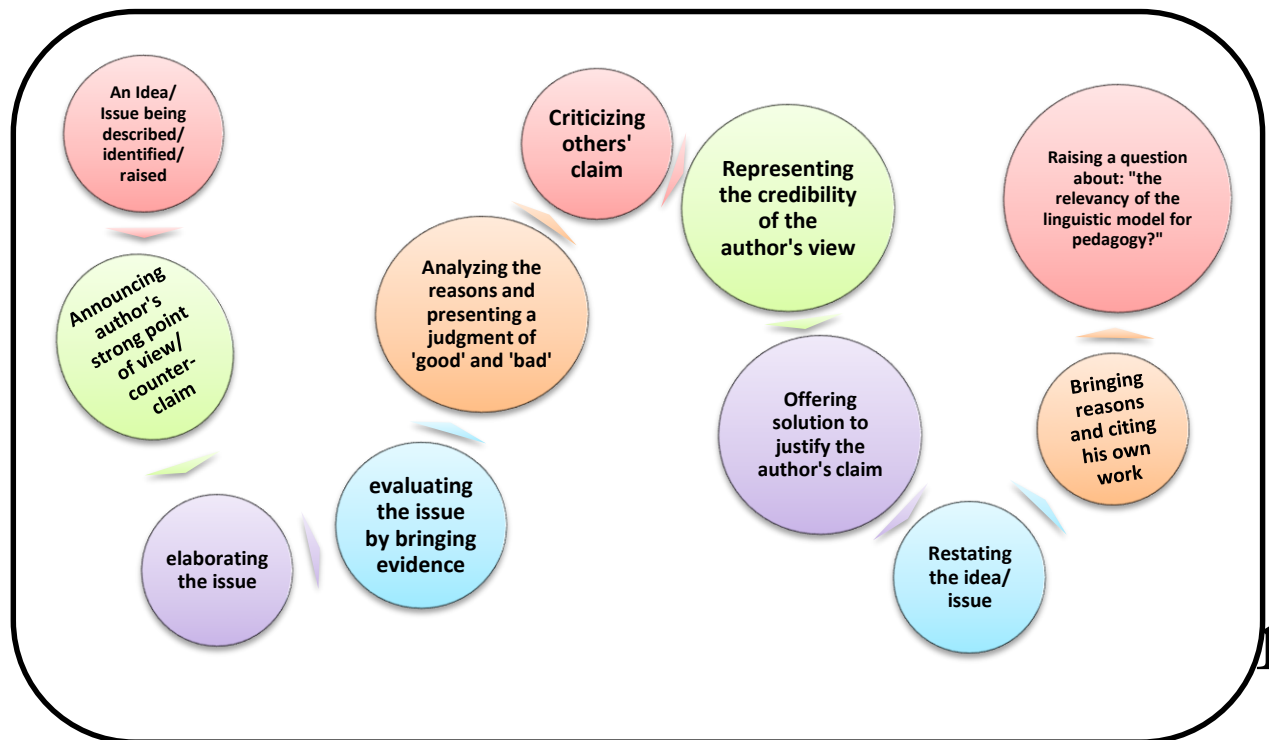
An Idea/ Issue being described/ identified/ raised

Announcing author's strong point of view/ counter-claim

elaborating the issue

evaluating the issue by bringing evidence

Analyzing the reasons and presenting a judgment of 'good' and 'bad'

Criticizing others' claim

Representing the credibility of the author's view

Offering solution to justify the author's claim

Restating the idea/ issue

Bringing reasons and citing his own work

Raising a question about: "the relevancy of the linguistic model for pedagogy?"